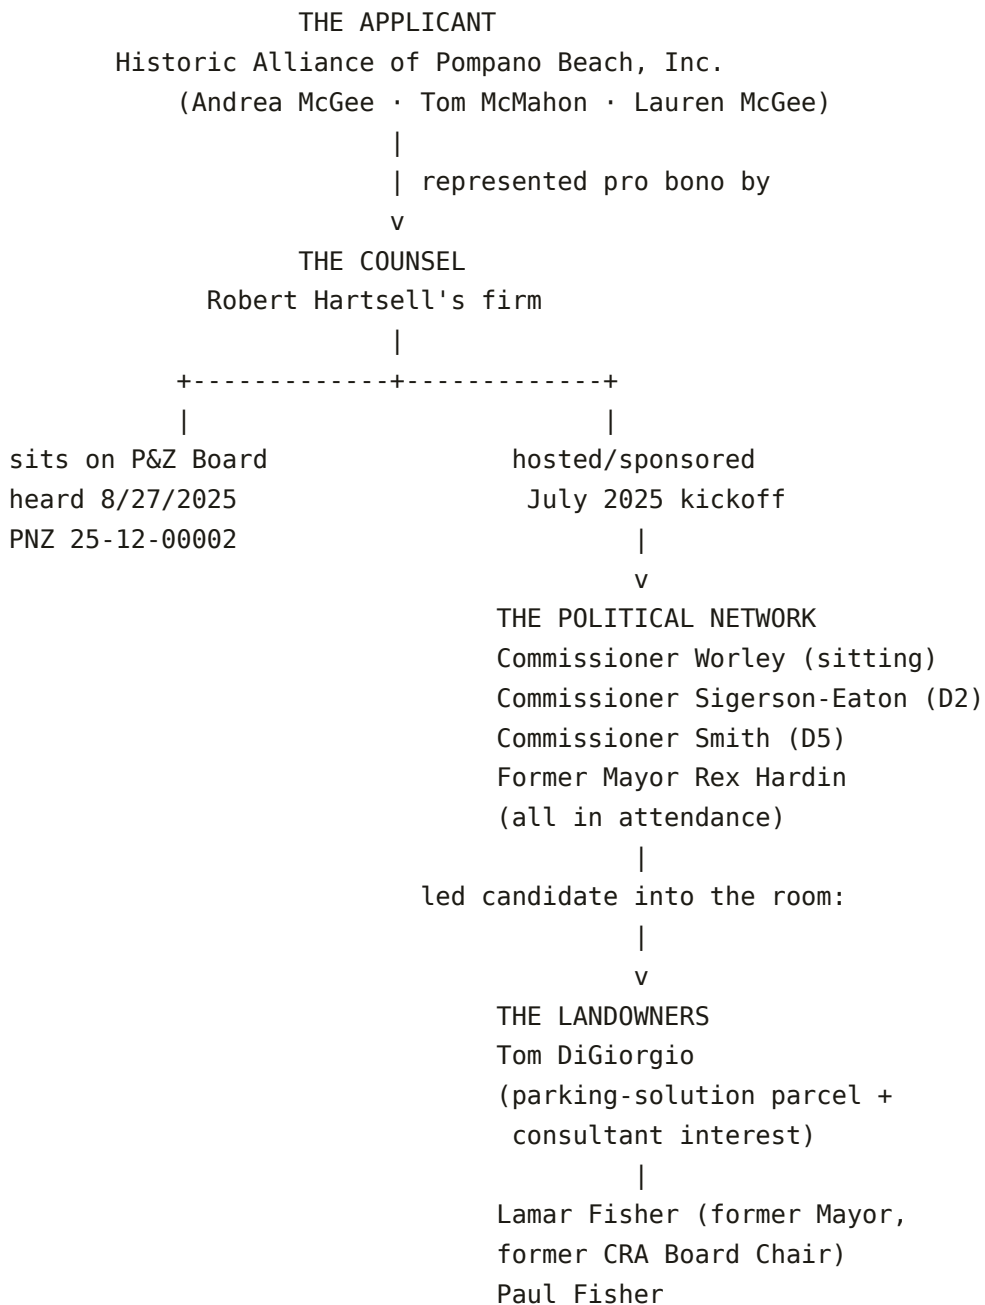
THE APPLICANT
Historic Alliance of Pompano Beach, Inc.
(Andrea McGee · Tom McMahon · Lauren McGee)

represented pro bono by

THE COUNSEL
Robert Hartsell's firm

sits on P&Z Board
heard 8/27/2025
PNZ 25-12-00002

hosted/sponsored
July 2025 kickoff

THE POLITICAL NETWORK
Commissioner Worley (sitting)
Commissioner Sigerson-Eaton (D2)
Commissioner Smith (D5)
Former Mayor Rex Hardin
(all in attendance)

led candidate into the room:

THE LANDOWNERS
Tom DiGiorgio
(parking-solution parcel + consultant interest)

Lamar Fisher (former Mayor, former CRA Board Chair)
Paul Fisher